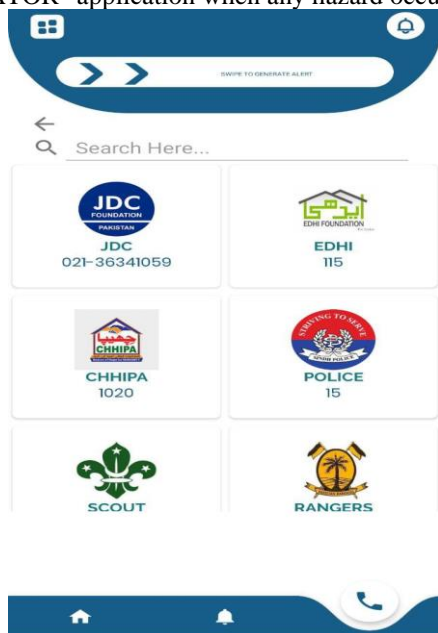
ATOR" application when any hazard occu

SWIPE TO GENERATE ALERT

Search Here...

JDC FOUNDATION PAKISTAN

JDC
021-36341059

EDHI FOUNDATION

EDHI
115

CHHIPA

CHHIPA
1020

STRIVING TO SERVE
SINDH POLICE

POLICE
15

SCOUT

RANGERS